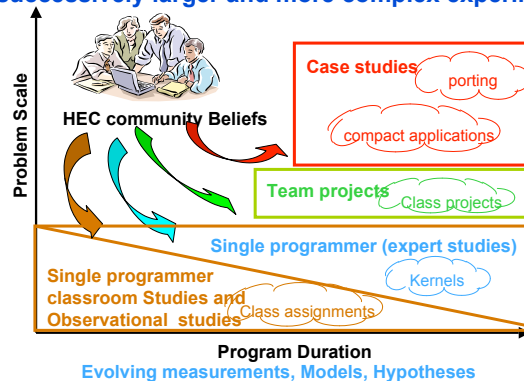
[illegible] successively larger and more complex experi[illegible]

Problem Scale

HEC community Beliefs

Case studies

porting

compact applications

Team projects

Class projects

Single programmer (expert studies)

Kernels

Single programmer classroom Studies and Observational studies

Class assignments

Program Duration

Evolving measurements, Models, Hypotheses